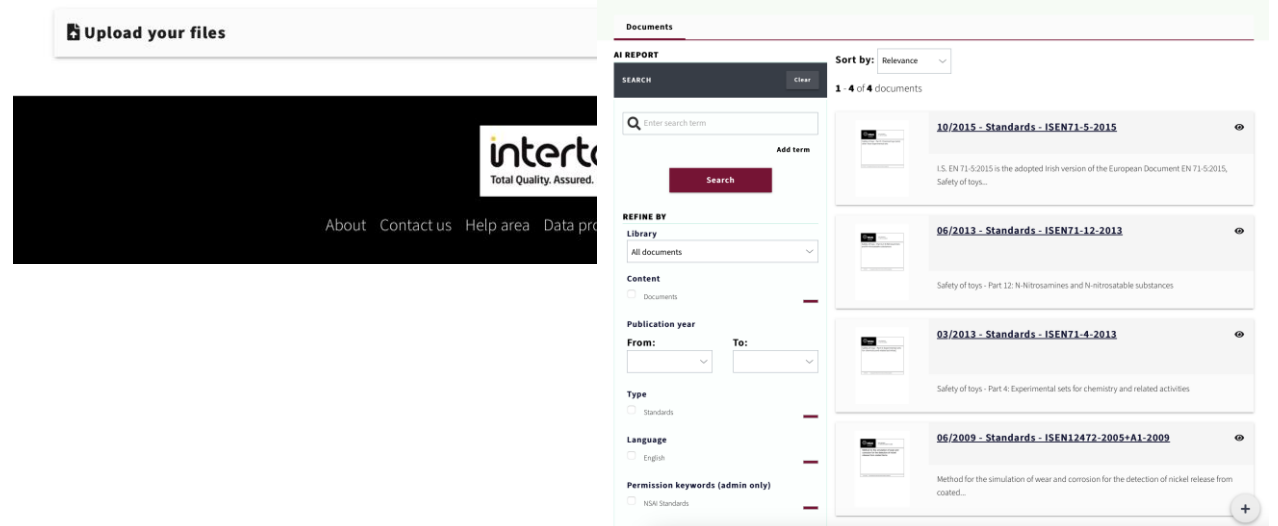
Upload your files

interte
Total Quality. Assured.

About Contact us Help area Data pro

Documents

AI REPORT

SEARCH Clear

Enter search term

Add term

Search

REFINE BY

Library

All documents

Content

Documents

Publication year

From: To:

Type

Standards

Language

English

Permission keywords (admin only)

NSAI Standards

Sort by: Relevance

1 - 4 of 4 documents

10/2015 - Standards - ISEN71-5-2015

I.S. EN 71-5:2015 is the adopted Irish version of the European Document EN 71-5:2015, Safety of toys...

06/2013 - Standards - ISEN71-12-2013

Safety of toys - Part 12: N-Nitrosamines and N-nitrosatable substances

03/2013 - Standards - ISEN71-4-2013

Safety of toys - Part 4: Experimental sets for chemistry and related activities

06/2009 - Standards - ISEN12472-2005+A1-2009

Method for the simulation of wear and corrosion for the detection of nickel release from coated...

+